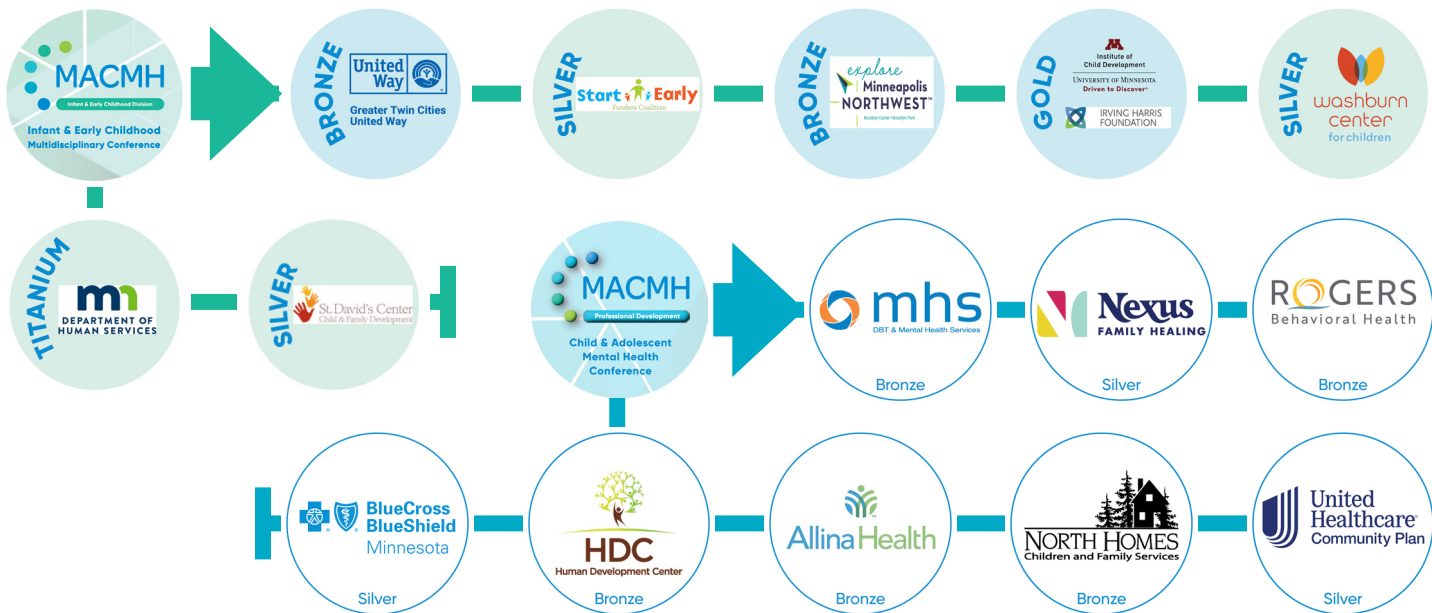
MACMH
Infant & Early Childhood Division
Infant & Early Childhood Multidisciplinary Conference

BRONZE
United Way
Greater Twin Cities United Way

SILVER
Start Early
Funders Coalition

BRONZE
explore Minneapolis NORTHWEST
Brooklyn Center • Brooklyn Park

GOLD
Institute of Child Development
UNIVERSITY OF MINNESOTA
Driven to Discover
IRVING HARRIS FOUNDATION

SILVER
washburn center for children

TITANIUM
mn
DEPARTMENT OF HUMAN SERVICES

SILVER
St. David's Center
Child & Family Development

MACMH
Professional Development
Child & Adolescent Mental Health Conference

mhs
DBT & Mental Health Services
Bronze

Nexus
FAMILY HEALING
Silver

ROGERS
Behavioral Health
Bronze

BlueCross BlueShield
Minnesota
Silver

HDC
Human Development Center
Bronze

Allina Health
Bronze

NORTH HOMES
Children and Family Services
Bronze

United Healthcare
Community Plan
Silver